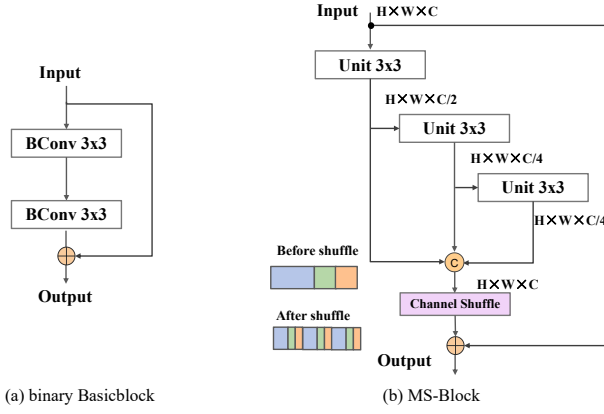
Input

BConv 3x3

BConv 3x3

Output

(a) binary Basicblock

Input H×W×C

Unit 3x3

H×W×C/2

Unit 3x3

H×W×C/4

Unit 3x3

H×W×C/4

Before shuffle

C

H×W×C

Channel Shuffle

After shuffle

Output

(b) MS-Block